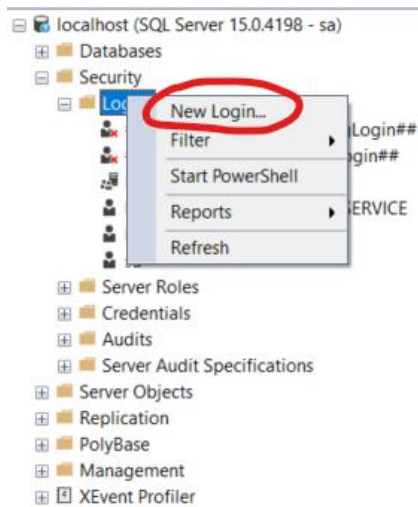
localhost (SQL Server 15.0.4198 - sa)
Databases
Security
Log
New Login...
Filter
Start PowerShell
Reports
Refresh
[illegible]Login##
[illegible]ogin##
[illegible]ERVICE
Server Roles
Credentials
Audits
Server Audit Specifications
Server Objects
Replication
PolyBase
Management
XEvent Profiler